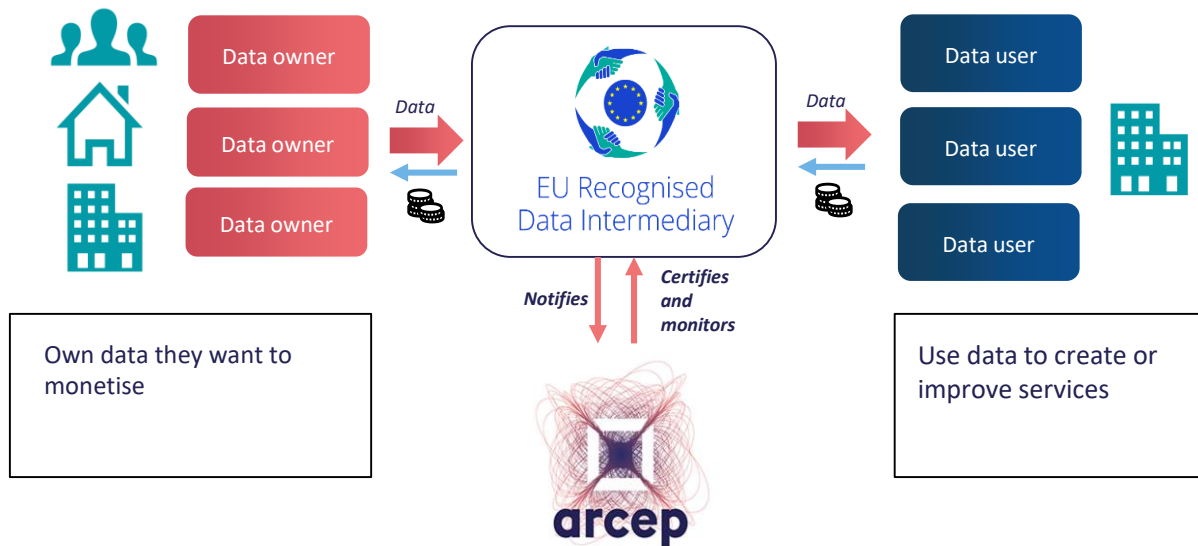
Data owner

Data owner

Data owner

Data

EU Recognised Data Intermediary

Data

Data user

Data user

Data user

Notifies

Certifies and monitors

Own data they want to monetise

Use data to create or improve services

arcep